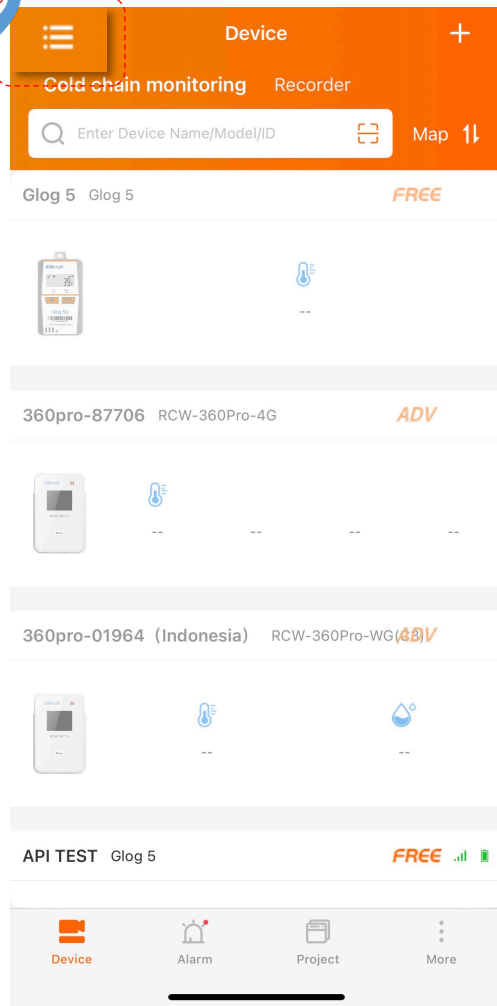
Device

Cold chain monitoring Recorder

Enter Device Name/Model/ID

Map

Glog 5 Glog 5 FREE

--

360pro-87706 RCW-360Pro-4G ADV

-- -- -- --

360pro-01964 (Indonesia) RCW-360Pro-WG(4G) ADV

-- --

API TEST Glog 5 FREE

Device Alarm Project More